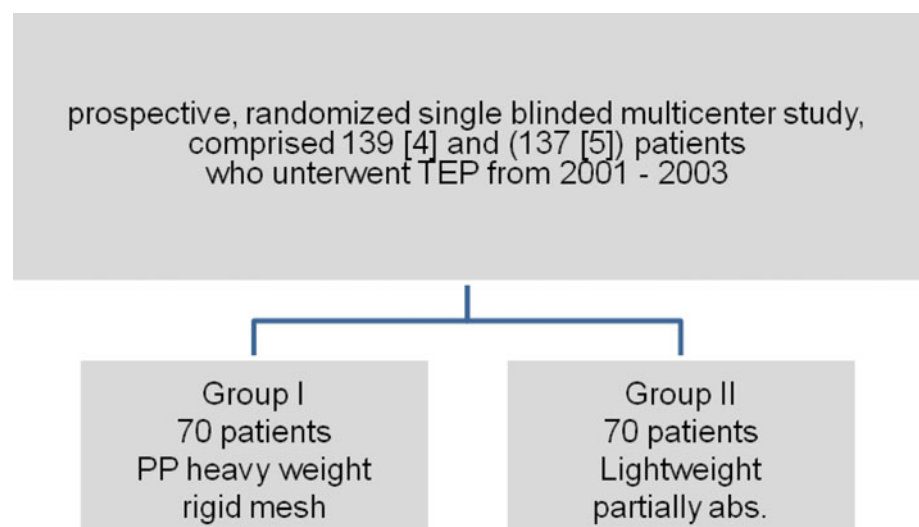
prospective, randomized single blinded multicenter study, comprised 139 [4] and (137 [5]) patients who unterwent TEP from 2001 - 2003

Group I
70 patients
PP heavy weight
rigid mesh

Group II
70 patients
Lightweight
partially abs.